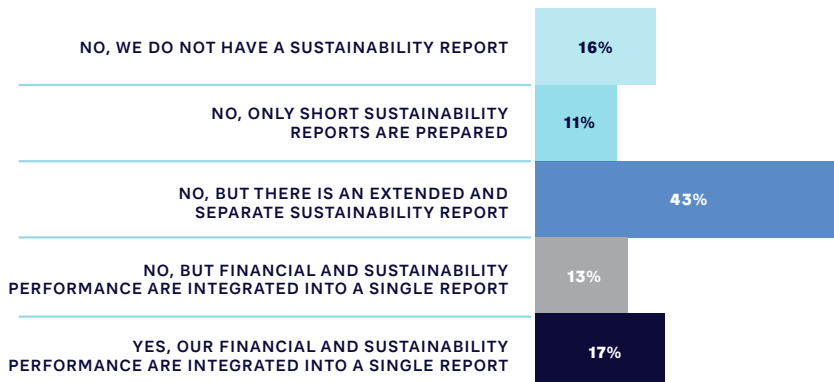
NO, WE DO NOT HAVE A SUSTAINABILITY REPORT
16%

NO, ONLY SHORT SUSTAINABILITY REPORTS ARE PREPARED
11%

NO, BUT THERE IS AN EXTENDED AND SEPARATE SUSTAINABILITY REPORT
43%

NO, BUT FINANCIAL AND SUSTAINABILITY PERFORMANCE ARE INTEGRATED INTO A SINGLE REPORT
13%

YES, OUR FINANCIAL AND SUSTAINABILITY PERFORMANCE ARE INTEGRATED INTO A SINGLE REPORT
17%